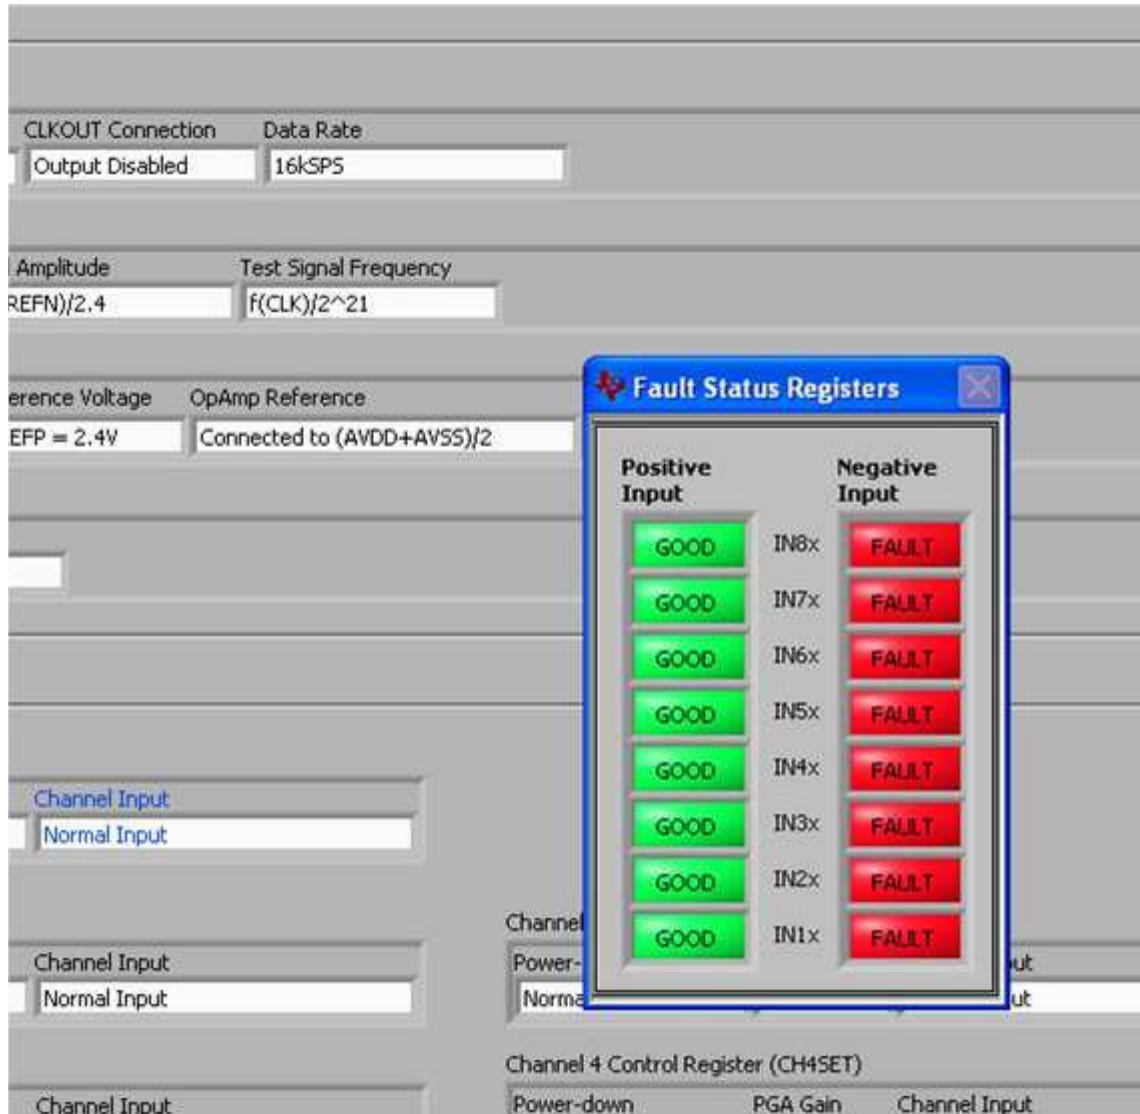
CLKOUT Connection
Output Disabled
Data Rate
16kSPS

Amplitude
REFN)/2.4
Test Signal Frequency
f(CLK)/2^21

erence Voltage
EFP = 2.4V
OpAmp Reference
Connected to (AVDD+AVSS)/2

Fault Status Registers

Positive Input
Negative Input

| Positive Input | | Negative Input |
|---|---|---|
| GOOD | IN8x | FAULT |
| GOOD | IN7x | FAULT |
| GOOD | IN6x | FAULT |
| GOOD | IN5x | FAULT |
| GOOD | IN4x | FAULT |
| GOOD | IN3x | FAULT |
| GOOD | IN2x | FAULT |
| GOOD | IN1x | FAULT |

Channel Input
Normal Input

Channel
Power-
Norma
ut
ut

Channel Input
Normal Input

Channel 4 Control Register (CH4SET)
Power-down
PGA Gain
Channel Input

Channel Input